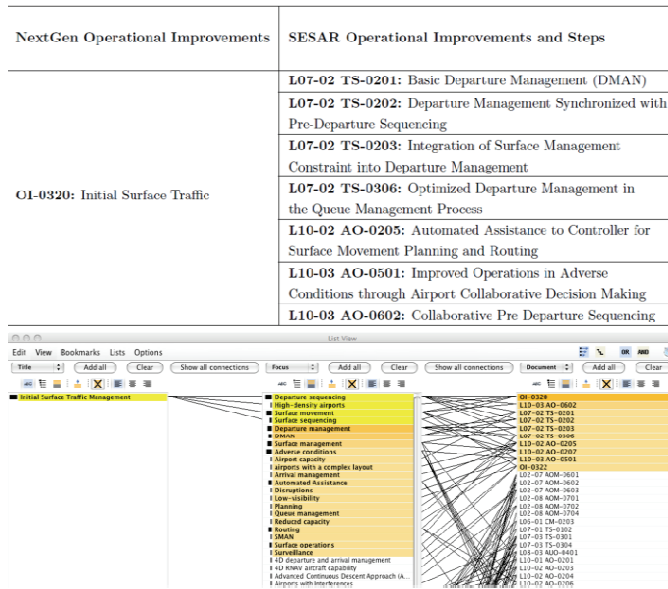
| NextGen Operational Improvements | SESAR Operational Improvements and Steps |
|---|---|
| OI-0320: Initial Surface Traffic | L07-02 TS-0201: Basic Departure Management (DMAN) |
| | L07-02 TS-0202: Departure Management Synchronized with Pre-Departure Sequencing |
| | L07-02 TS-0203: Integration of Surface Management Constraint into Departure Management |
| | L07-02 TS-0306: Optimized Departure Management in the Queue Management Process |
| | L10-02 AO-0205: Automated Assistance to Controller for Surface Movement Planning and Routing |
| | L10-03 AO-0501: Improved Operations in Adverse Conditions through Airport Collaborative Decision Making |
| | L10-03 AO-0602: Collaborative Pre Departure Sequencing |

List View

Edit View Bookmarks Lists Options

Title | Add all | Clear | Show all connections | Focus | Add all | Clear | Show all connections | Document | Add all | Clear

OR AND

Initial Surface Traffic Management

Departure sequencing
High-density airports
Surface movement
Surface sequencing
Departure management
SMAN
Surface management
Adverse conditions
Airport capacity
airports with a complex layout
Arrival management
Automated Assistance
Disruptions
Low-visibility
Planning
Queue management
Reduced capacity
Routing
SMAN
Surface operations
Surveillance
4D departure and arrival management
4D RNAV aircraft capability
Advanced Continuous Descent Approach (A...
Airports with Interferences

OI-0320
L10-03 AO-0602
L07-02 TS-0201
L07-02 TS-0202
L07-02 TS-0203
L07-02 TS-0306
L10-02 AO-0205
L10-03 AO-0207
L10-03 AO-0501
OI-0322
L02-07 AOM-3601
L02-07 AOM-3602
L02-07 AOM-3603
L02-08 AOM-3701
L02-08 AOM-3702
L02-08 AOM-3704
L05-01 CM-0203
L07-01 TS-0102
L07-03 TS-0301
L07-03 TS-0304
L03-03 AUO-0401
L10-01 AO-0201
L10-01 AO-0203
L10-02 AO-0204
L10-02 AO-0206